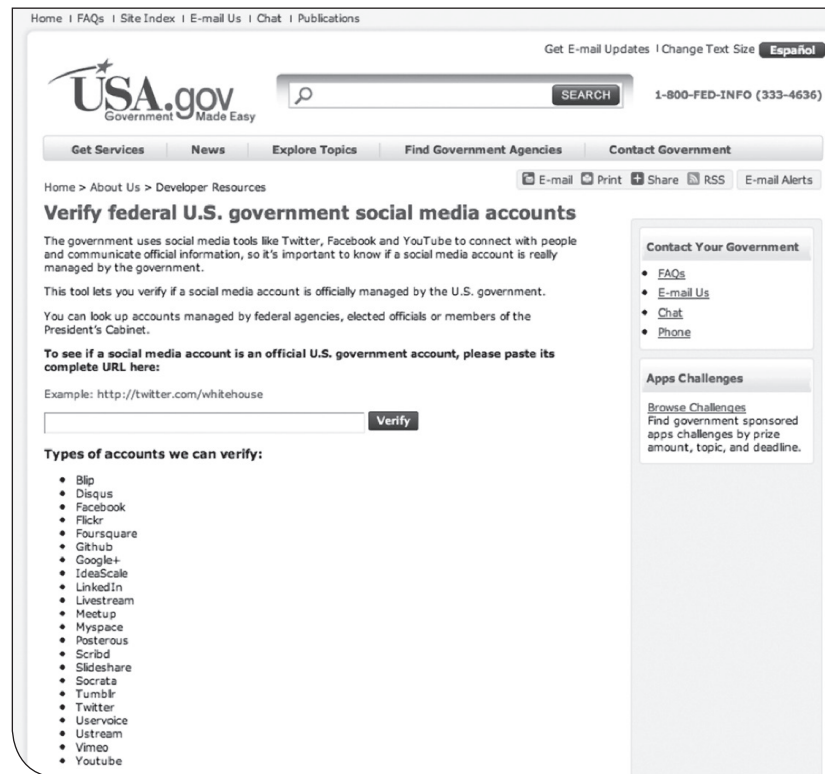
Home | FAQs | Site Index | E-mail Us | Chat | Publications

Get E-mail Updates | Change Text Size Español

USA.gov Government Made Easy

SEARCH

1-800-FED-INFO (333-4636)

Get Services | News | Explore Topics | Find Government Agencies | Contact Government

Home > About Us > Developer Resources

E-mail Print Share RSS E-mail Alerts

Verify federal U.S. government social media accounts

The government uses social media tools like Twitter, Facebook and YouTube to connect with people and communicate official information, so it's important to know if a social media account is really managed by the government.

This tool lets you verify if a social media account is officially managed by the U.S. government.

You can look up accounts managed by federal agencies, elected officials or members of the President's Cabinet.

To see if a social media account is an official U.S. government account, please paste its complete URL here:

Example: http://twitter.com/whitehouse

Verify

Types of accounts we can verify:

- Blip
- Disqus
- Facebook
- Flickr
- Foursquare
- Github
- Google+
- IdeaScale
- LinkedIn
- Livestream
- Meetup
- Myspace
- Posterous
- Scribd
- Slideshare
- Socrata
- Tumblr
- Twitter
- Uservoice
- Ustream
- Vimeo
- Youtube

Contact Your Government

- FAQs
- E-mail Us
- Chat
- Phone

Apps Challenges

Browse Challenges
Find government sponsored apps challenges by prize amount, topic, and deadline.